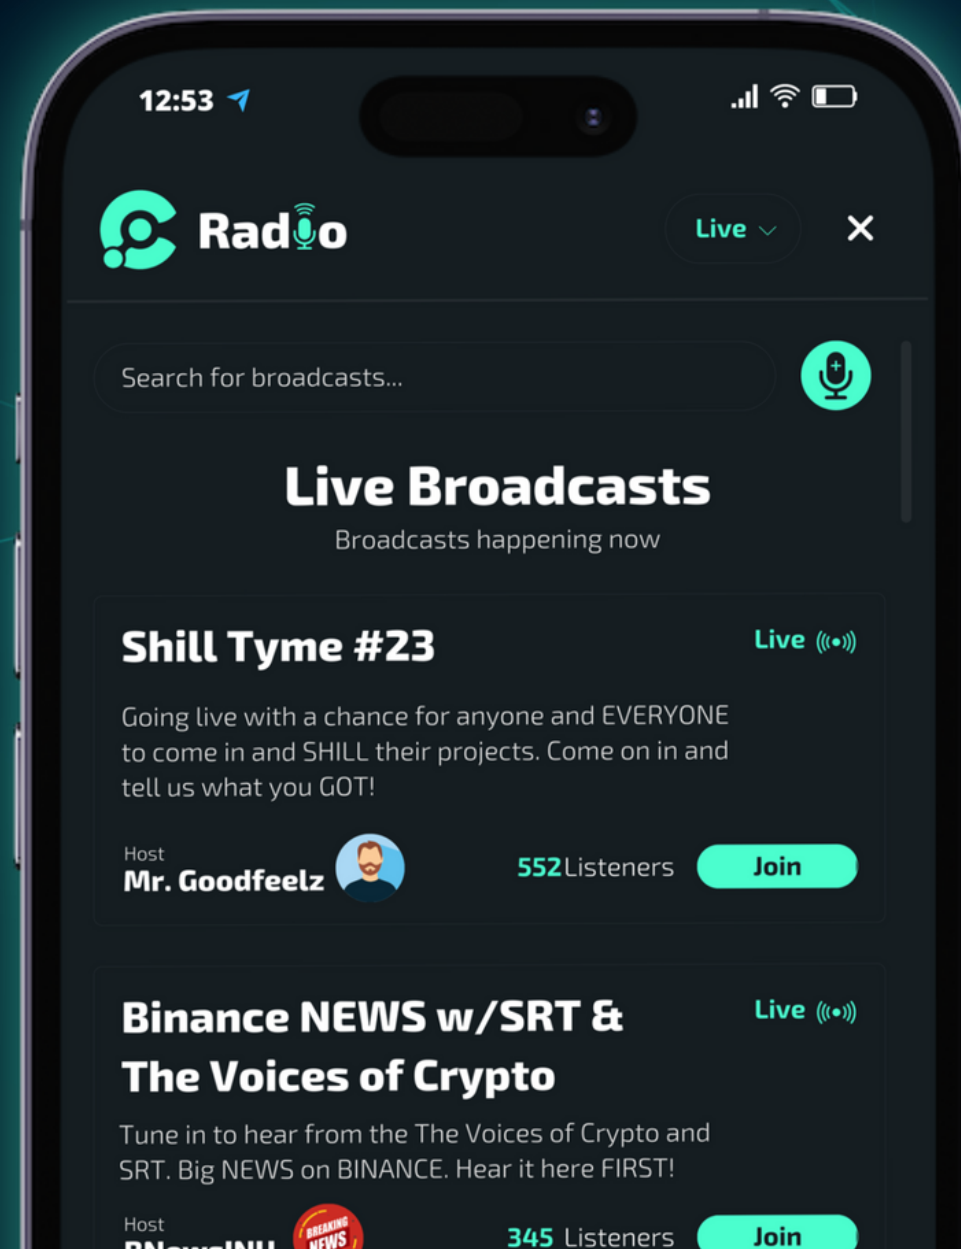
12:53

Radio

Live

Search for broadcasts...

Live Broadcasts

Broadcasts happening now

Shill Tyme #23

Live

Going live with a chance for anyone and EVERYONE to come in and SHILL their projects. Come on in and tell us what you GOT!

Host
Mr. Goodfeelz

552Listeners

Join

Binance NEWS w/SRT & The Voices of Crypto

Live

Tune in to hear from the The Voices of Crypto and SRT. Big NEWS on BINANCE. Hear it here FIRST!

Host
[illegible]

BREAKING NEWS

345 Listeners

Join